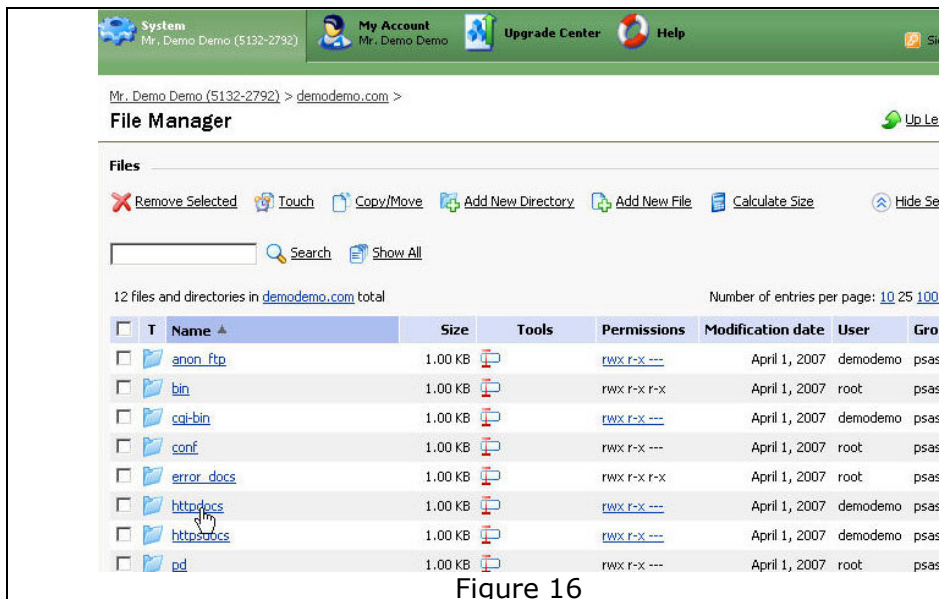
System
Mr. Demo Demo (5132-2792)

My Account
Mr. Demo Demo

Upgrade Center

Help

Si

Mr. Demo Demo (5132-2792) > demodemo.com >

File Manager

Up Le

Files

Remove Selected   Touch   Copy/Move   Add New Directory   Add New File   Calculate Size   Hide Se

Search   Show All

12 files and directories in demodemo.com total

Number of entries per page: 10 25 100

| | T | Name ▲ | Size | Tools | Permissions | Modification date | User | Gro |
|---|---|---|---|---|---|---|---|---|
| | | anon_ftp | 1.00 KB | | rwx r-x --- | April 1, 2007 | demodemo | psas |
| | | bin | 1.00 KB | | rwx r-x r-x | April 1, 2007 | root | psas |
| | | cgi-bin | 1.00 KB | | rwx r-x --- | April 1, 2007 | demodemo | psas |
| | | conf | 1.00 KB | | rwx r-x --- | April 1, 2007 | root | psas |
| | | error_docs | 1.00 KB | | rwx r-x r-x | April 1, 2007 | root | psas |
| | | httpdocs | 1.00 KB | | rwx r-x --- | April 1, 2007 | demodemo | psas |
| | | httpsdocs | 1.00 KB | | rwx r-x --- | April 1, 2007 | demodemo | psas |
| | | pd | 1.00 KB | | rwx r-x --- | April 1, 2007 | root | psas |

Figure 16